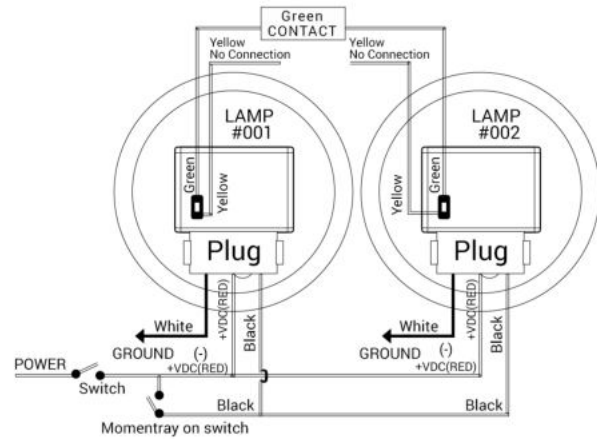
Green
CONTACT

Yellow
No Connection

Yellow
No Connection

LAMP
#001

Green
Yellow

Plug

White

+VDC(RED)

Black

GROUND (-)

+VDC(RED)

LAMP
#002

Yellow
Green

Plug

White

+VDC(RED)

Black

GROUND (-)

+VDC(RED)

POWER

Switch

Black

Black

Momentray on switch